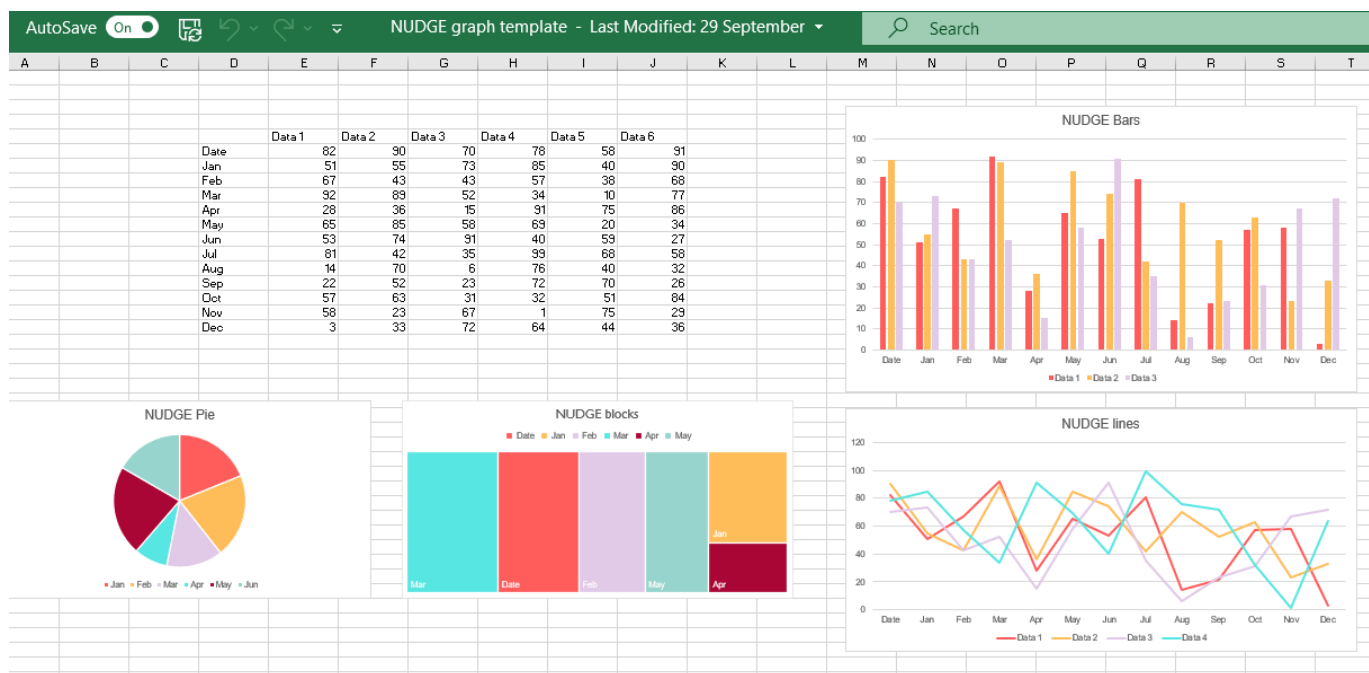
AutoSave On NUDGE graph template - Last Modified: 29 September Search

A B C D E F G H I J K L M N O P Q R S T

| | Data 1 | Data 2 | Data 3 | Data 4 | Data 5 | Data 6 |
|---|---|---|---|---|---|---|
| Date | 82 | 90 | 70 | 78 | 58 | 91 |
| Jan | 51 | 55 | 73 | 85 | 40 | 90 |
| Feb | 67 | 43 | 43 | 57 | 38 | 68 |
| Mar | 92 | 89 | 52 | 34 | 10 | 77 |
| Apr | 28 | 36 | 15 | 91 | 75 | 86 |
| May | 65 | 85 | 58 | 69 | 20 | 34 |
| Jun | 53 | 74 | 91 | 40 | 59 | 27 |
| Jul | 81 | 42 | 35 | 99 | 68 | 58 |
| Aug | 14 | 70 | 6 | 76 | 40 | 32 |
| Sep | 22 | 52 | 23 | 72 | 70 | 26 |
| Oct | 57 | 63 | 31 | 32 | 51 | 84 |
| Nov | 58 | 23 | 67 | 1 | 75 | 29 |
| Dec | 3 | 33 | 72 | 64 | 44 | 36 |

NUDGE Bars
100 90 80 70 60 50 40 30 20 10 0
Date Jan Feb Mar Apr May Jun Jul Aug Sep Oct Nov Dec
Data 1 Data 2 Data 3

NUDGE Pie
Jan Feb Mar Apr May Jun

NUDGE blocks
Date Jan Feb Mar Apr May
Mar Date Feb May Jan Apr

NUDGE lines
120 100 80 60 40 20 0
Date Jan Feb Mar Apr May Jun Jul Aug Sep Oct Nov Dec
Data 1 Data 2 Data 3 Data 4